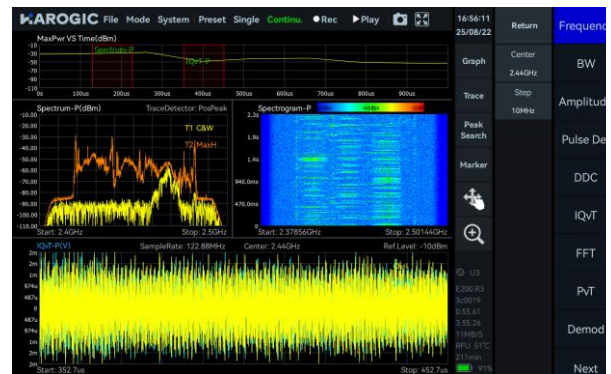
HAROGIC File Mode System Preset Single Continu. ●Rec ▶Play

16:56:11
25/08/22

Return

Frequenc

MaxPwr VS Time(dBm)
-10
-20
-30
-40
-50
-60
-70
0s 100us 200us 300us 400us 500us 600us 700us 800us 900us
Spectrum-P
IQvT-P

Graph

Center
2.44GHz

BW

Trace

Step
10MHz

Amplitud

Spectrum-P(dBm) TraceDetector: PosPeak
-10.00
-20.00
-30.00
-40.00
-50.00
-60.00
-70.00
-80.00
-90.00
-100.00
-110.00
-120.00
T1 C&W
T2 MaxH
Start: 2.4GHz Stop: 2.5GHz

Spectrogram-P
2.3s
1.9s
1.4s
940.0ms
470.0ms
0
Start: 2.37856GHz Stop: 2.50144GHz

Peak Search

Pulse De

Marker

DDC

IQvT

IQvT-P(V) SampleRate: 122.88MHz Center: 2.44GHz Ref.Level: -10dBm
3m
2m
1m
974u
487u
0
487u
974u
1m
2m
3m
Start: 352.7us Stop: 452.7us

U3
E200 R3
3c0019
0.55.61
3.55.26
11MB/S
RFU: 51°C
211min
91%

FFT

PvT

Demod

Next